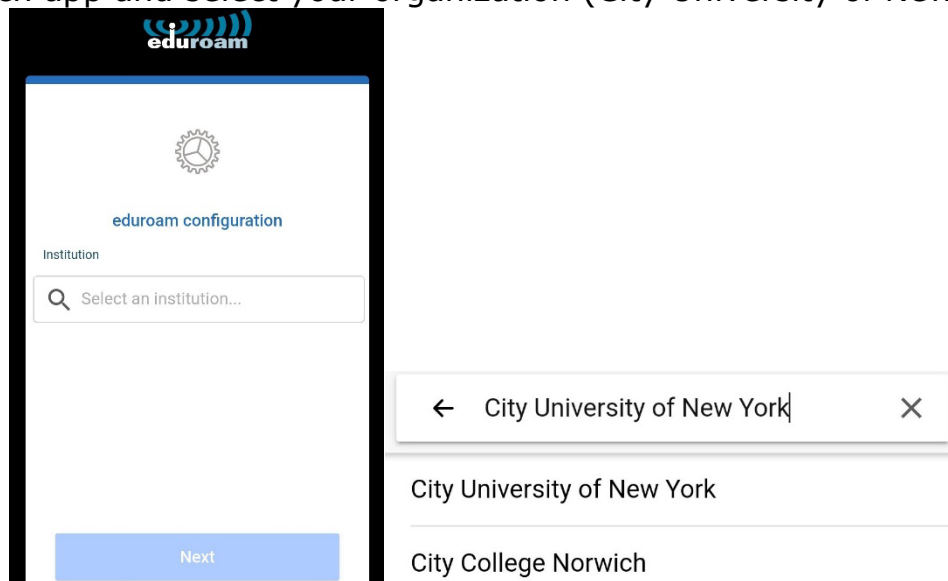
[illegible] app and select your organization (City University of New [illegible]

eduroam

eduroam configuration

Institution

Select an institution...

Next

← City University of New York ×

City University of New York

City College Norwich